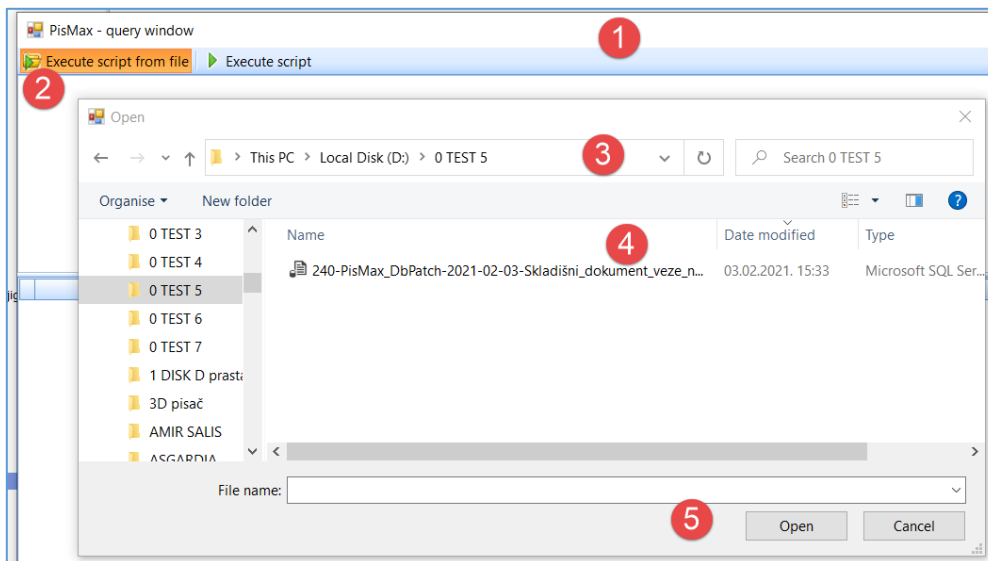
PisMax - query window

1

Execute script from file

Execute script

2

Open

This PC > Local Disk (D:) > 0 TEST 5

3

Search 0 TEST 5

Organise ▾

New folder

0 TEST 3
0 TEST 4
0 TEST 5
0 TEST 6
0 TEST 7
1 DISK D prasta
3D pisač
AMIR SALIS
ASGARDIA

| Name | Date modified | Type |
|---|---|---|
| 240-PisMax_DbPatch-2021-02-03-Skladišni_dokument_veze_n... | 03.02.2021. 15:33 | Microsoft SQL Ser... |

4

jig

File name:

5

Open

Cancel